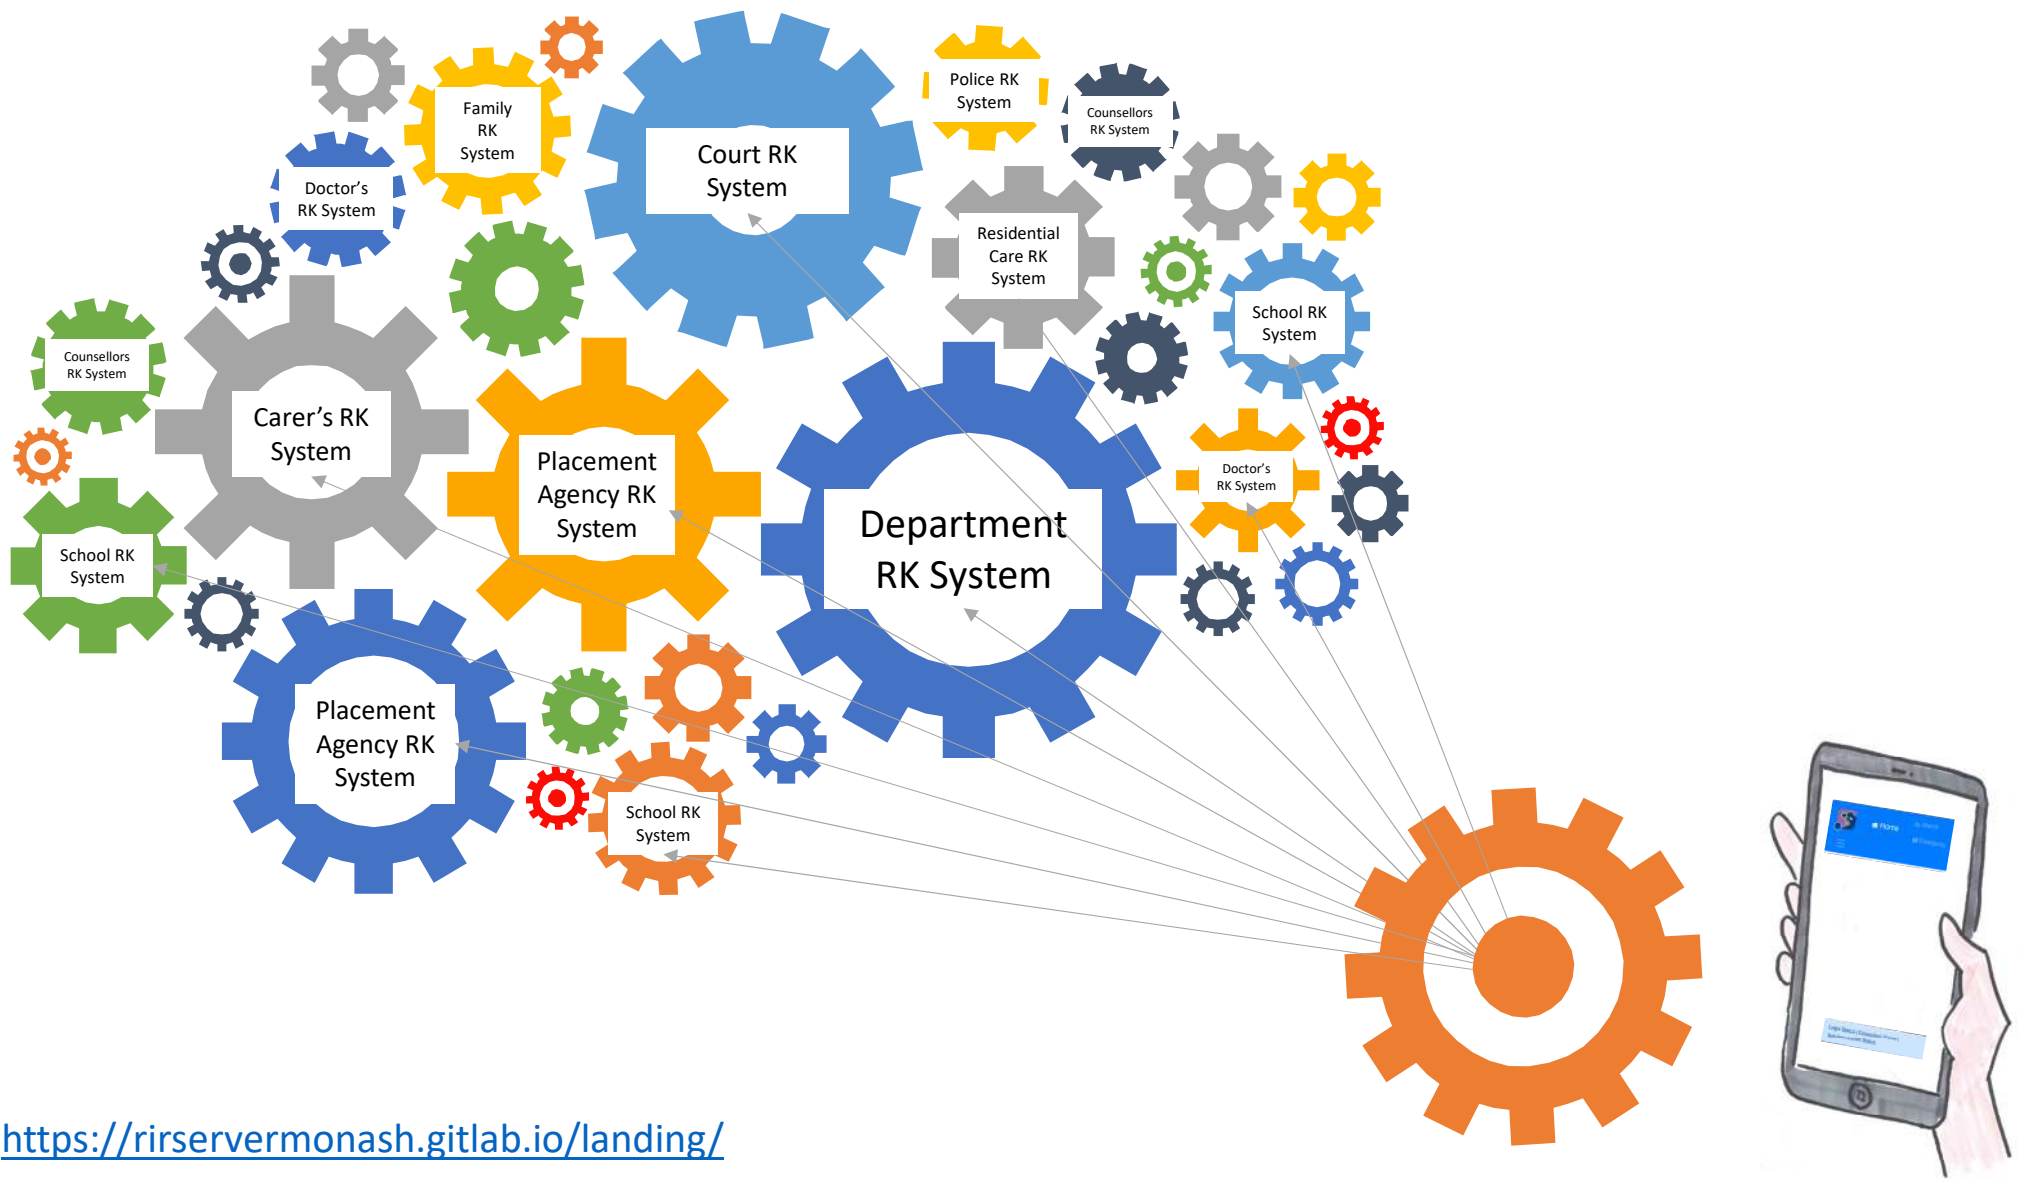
Family RK System

Doctor's RK System

Court RK System

Police RK System

Counsellors RK System

Residential Care RK System

School RK System

Counsellors RK System

Carer's RK System

Placement Agency RK System

Department RK System

Doctor's RK System

School RK System

Placement Agency RK System

School RK System

https://rirservermonash.gitlab.io/landing/